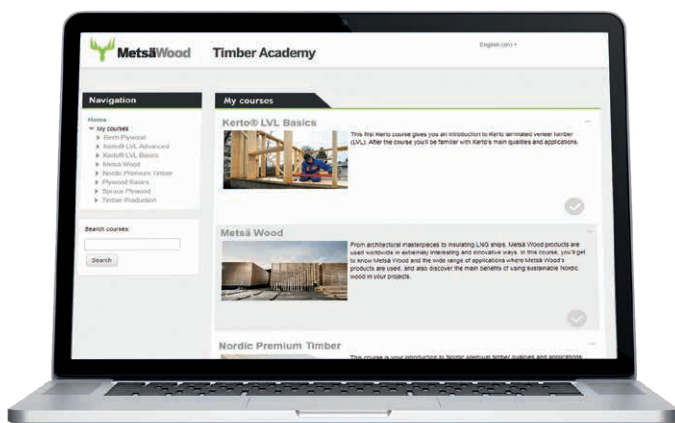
MetsäWood Timber Academy

English (en) ▾

Navigation

Home
▾ My courses
▸ Birch Plywood
▸ Kerto® LVL Advanced
▸ Kerto® LVL Basics
▸ Metsä Wood
▸ Nordic Premium Timber
▸ Plywood Basics
▸ Spruce Plywood
▸ Timber Production

Search courses:

Search

My courses

Kerto® LVL Basics

This first Kerto course gives you an introduction to Kerto laminated veneer lumber (LVL). After the course you'll be familiar with Kerto's main qualities and applications.

Metsä Wood

From architectural masterpieces to insulating LNG ships, Metsä Wood products are used worldwide in extremely interesting and innovative ways. In this course, you'll get to know Metsä Wood and the wide range of applications where Metsä Wood's products are used, and also discover the main benefits of using sustainable Nordic wood in your projects.

Nordic Premium Timber

This course is your introduction to Nordic premium timber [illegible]